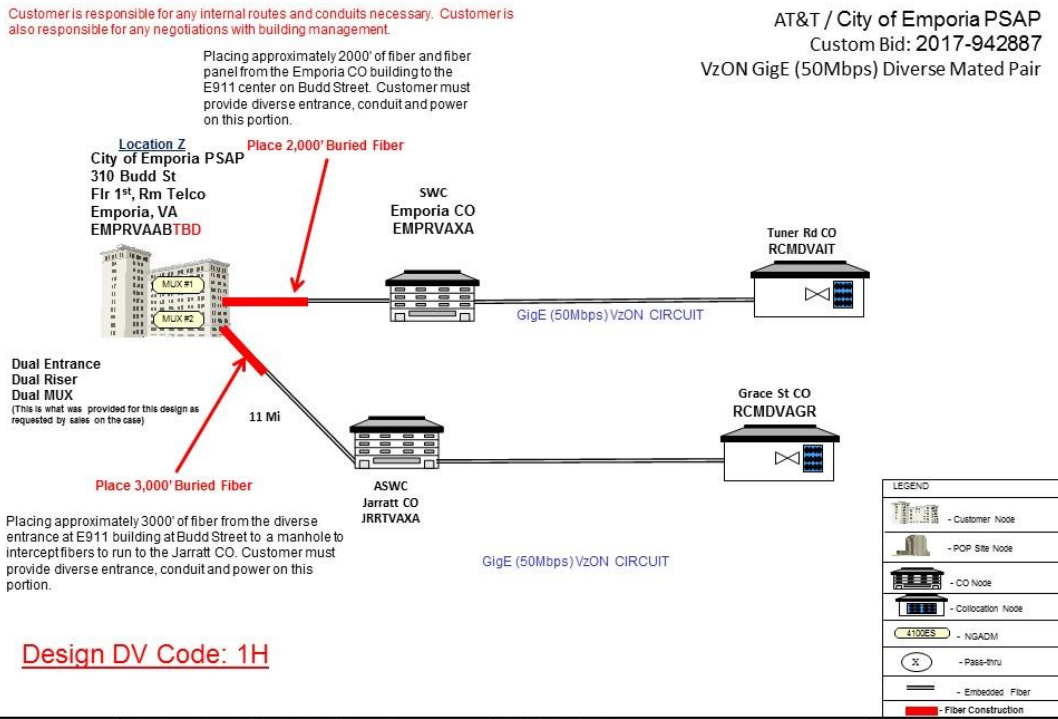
Customer is responsible for any internal routes and conduits necessary. Customer is also responsible for any negotiations with building management.

AT&T / City of Emporia PSAP
Custom Bid: 2017-942887
VzON GigE (50Mbps) Diverse Mated Pair

Placing approximately 2000' of fiber and fiber panel from the Emporia CO building to the E911 center on Budd Street. Customer must provide diverse entrance, conduit and power on this portion.

Location Z
City of Emporia PSAP
310 Budd St
Flr 1$^{st}$, Rm Telco
Emporia, VA
EMPRVAABTBD

Place 2,000' Buried Fiber

SWC
Emporia CO
EMPRVAXA

Tuner Rd CO
RCMDVAIT

MUX #1
MUX #2

GigE (50Mbps) VzON CIRCUIT

Dual Entrance
Dual Riser
Dual MUX
(This is what was provided for this design as requested by sales on the case)

11 Mi

Grace St CO
RCMDVAGR

Place 3,000' Buried Fiber

ASWC
Jarratt CO
JRRTVAXA

Placing approximately 3000' of fiber from the diverse entrance at E911 building at Budd Street to a manhole to intercept fibers to run to the Jarratt CO. Customer must provide diverse entrance, conduit and power on this portion.

GigE (50Mbps) VzON CIRCUIT

Design DV Code: 1H

LEGEND
- Customer Node
- POP Site Node
- CO Node
- Collocation Node
4100ES - NGADM
X - Pass-thru
- Embedded Fiber
- Fiber Construction